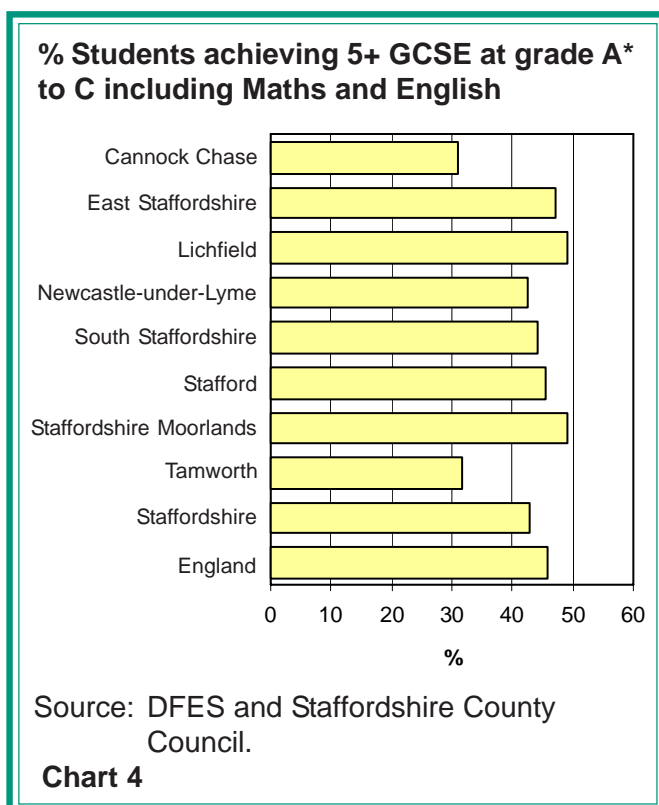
% Students achieving 5+ GCSE at grade A* to C including Maths and English

Cannock Chase
East Staffordshire
Lichfield
Newcastle-under-Lyme
South Staffordshire
Stafford
Staffordshire Moorlands
Tamworth
Staffordshire
England

0 10 20 30 40 50 60

%

Source: DFES and Staffordshire County Council.

Chart 4